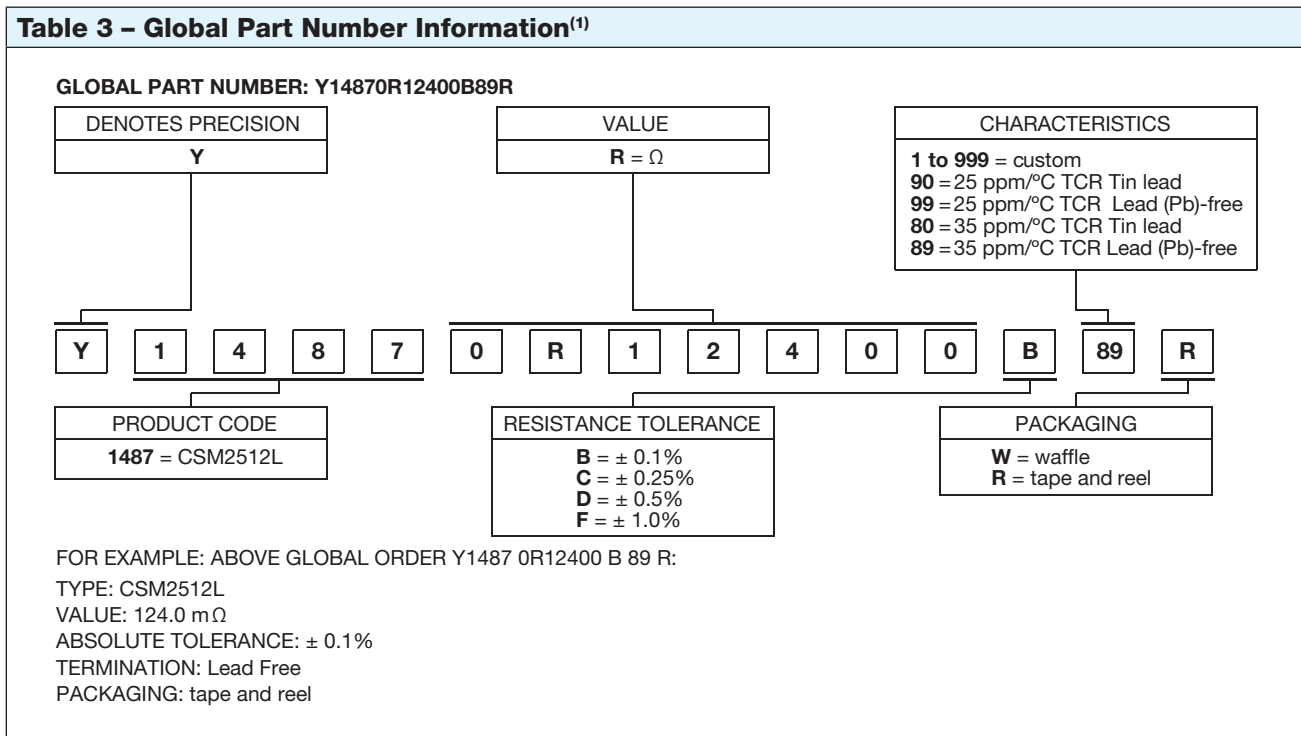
Table 3 – Global Part Number Information$^{(1)}$

GLOBAL PART NUMBER: Y14870R12400B89R

DENOTES PRECISION
Y

VALUE
R = Ω

CHARACTERISTICS
1 to 999 = custom
90 = 25 ppm/ºC TCR Tin lead
99 = 25 ppm/ºC TCR Lead (Pb)-free
80 = 35 ppm/ºC TCR Tin lead
89 = 35 ppm/ºC TCR Lead (Pb)-free

| Y | 1 | 4 | 8 | 7 | 0 | R | 1 | 2 | 4 | 0 | 0 | B | 89 | R |
|---|---|---|---|---|---|---|---|---|---|---|---|---|---|---|

PRODUCT CODE
1487 = CSM2512L

RESISTANCE TOLERANCE
B = ± 0.1%
C = ± 0.25%
D = ± 0.5%
F = ± 1.0%

PACKAGING
W = waffle
R = tape and reel

FOR EXAMPLE: ABOVE GLOBAL ORDER Y1487 0R12400 B 89 R:
TYPE: CSM2512L
VALUE: 124.0 mΩ
ABSOLUTE TOLERANCE: ± 0.1%
TERMINATION: Lead Free
PACKAGING: tape and reel